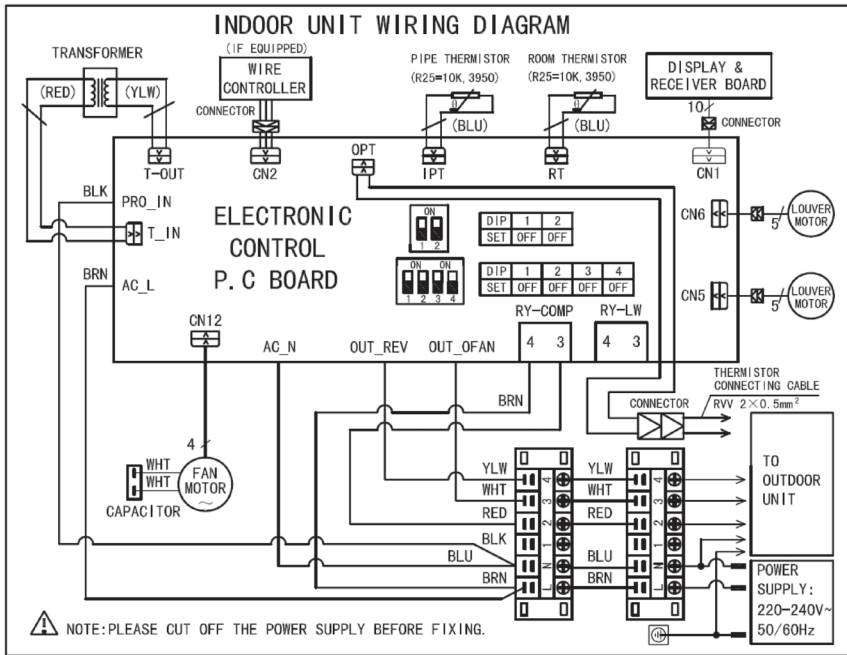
INDOOR UNIT WIRING DIAGRAM

TRANSFORMER

(RED)

(YLW)

(IF EQUIPPED)

WIRE CONTROLLER

CONNECTOR

PIPE THERMISTOR (R25=10K, 3950)

(BLU)

ROOM THERMISTOR (R25=10K, 3950)

(BLU)

DISPLAY & RECEIVER BOARD

10

CONNECTOR

T-OUT

CN2

OPT

IPT

RT

CN1

BLK

PRO_IN

T_IN

BRN

AC_L

ELECTRONIC CONTROL P.C BOARD

ON

1 2

| DIP | 1 | 2 |
|---|---|---|
| SET | OFF | OFF |

ON

1 2 3 4

| DIP | 1 | 2 | 3 | 4 |
|---|---|---|---|---|
| SET | OFF | OFF | OFF | OFF |

CN6

5

LOUVER MOTOR

CN5

5

LOUVER MOTOR

CN12

AC_N

OUT_REV

OUT_OFAN

RY-COMP

4 3

RY-LW

4 3

THERMISTOR CONNECTING CABLE

CONNECTOR

RVV $2\times0.5mm^2$

BRN

4

WHT

WHT

FAN MOTOR

CAPACITOR

YLW

WHT

RED

BLK

BLU

BRN

4 3 2 1 N L

YLW

WHT

RED

BLU

BRN

4 3 2 1 N L

TO OUTDOOR UNIT

POWER SUPPLY: 220-240V~ 50/60Hz

NOTE:PLEASE CUT OFF THE POWER SUPPLY BEFORE FIXING.